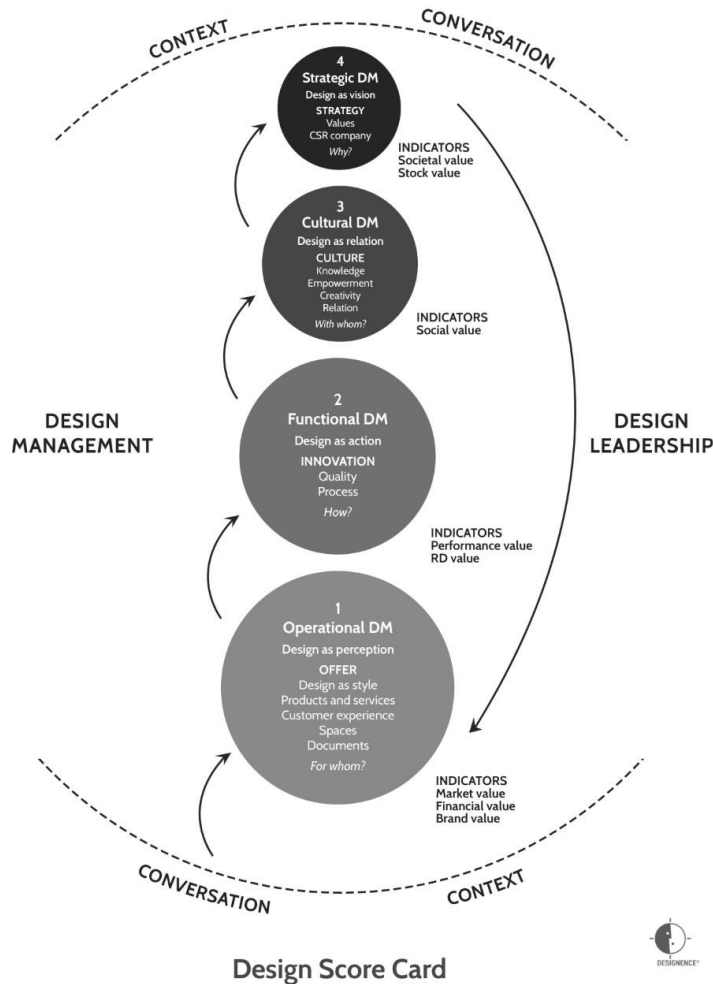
CONTEXT

CONVERSATION

4
Strategic DM
Design as vision
STRATEGY
Values
CSR company
Why?

INDICATORS
Societal value
Stock value

3
Cultural DM
Design as relation
CULTURE
Knowledge
Empowerment
Creativity
Relation
With whom?

INDICATORS
Social value

DESIGN MANAGEMENT

2
Functional DM
Design as action
INNOVATION
Quality
Process
How?

DESIGN LEADERSHIP

INDICATORS
Performance value
RD value

1
Operational DM
Design as perception
OFFER
Design as style
Products and services
Customer experience
Spaces
Documents
For whom?

INDICATORS
Market value
Financial value
Brand value

CONVERSATION

CONTEXT

DESIGNENCE®

Design Score Card